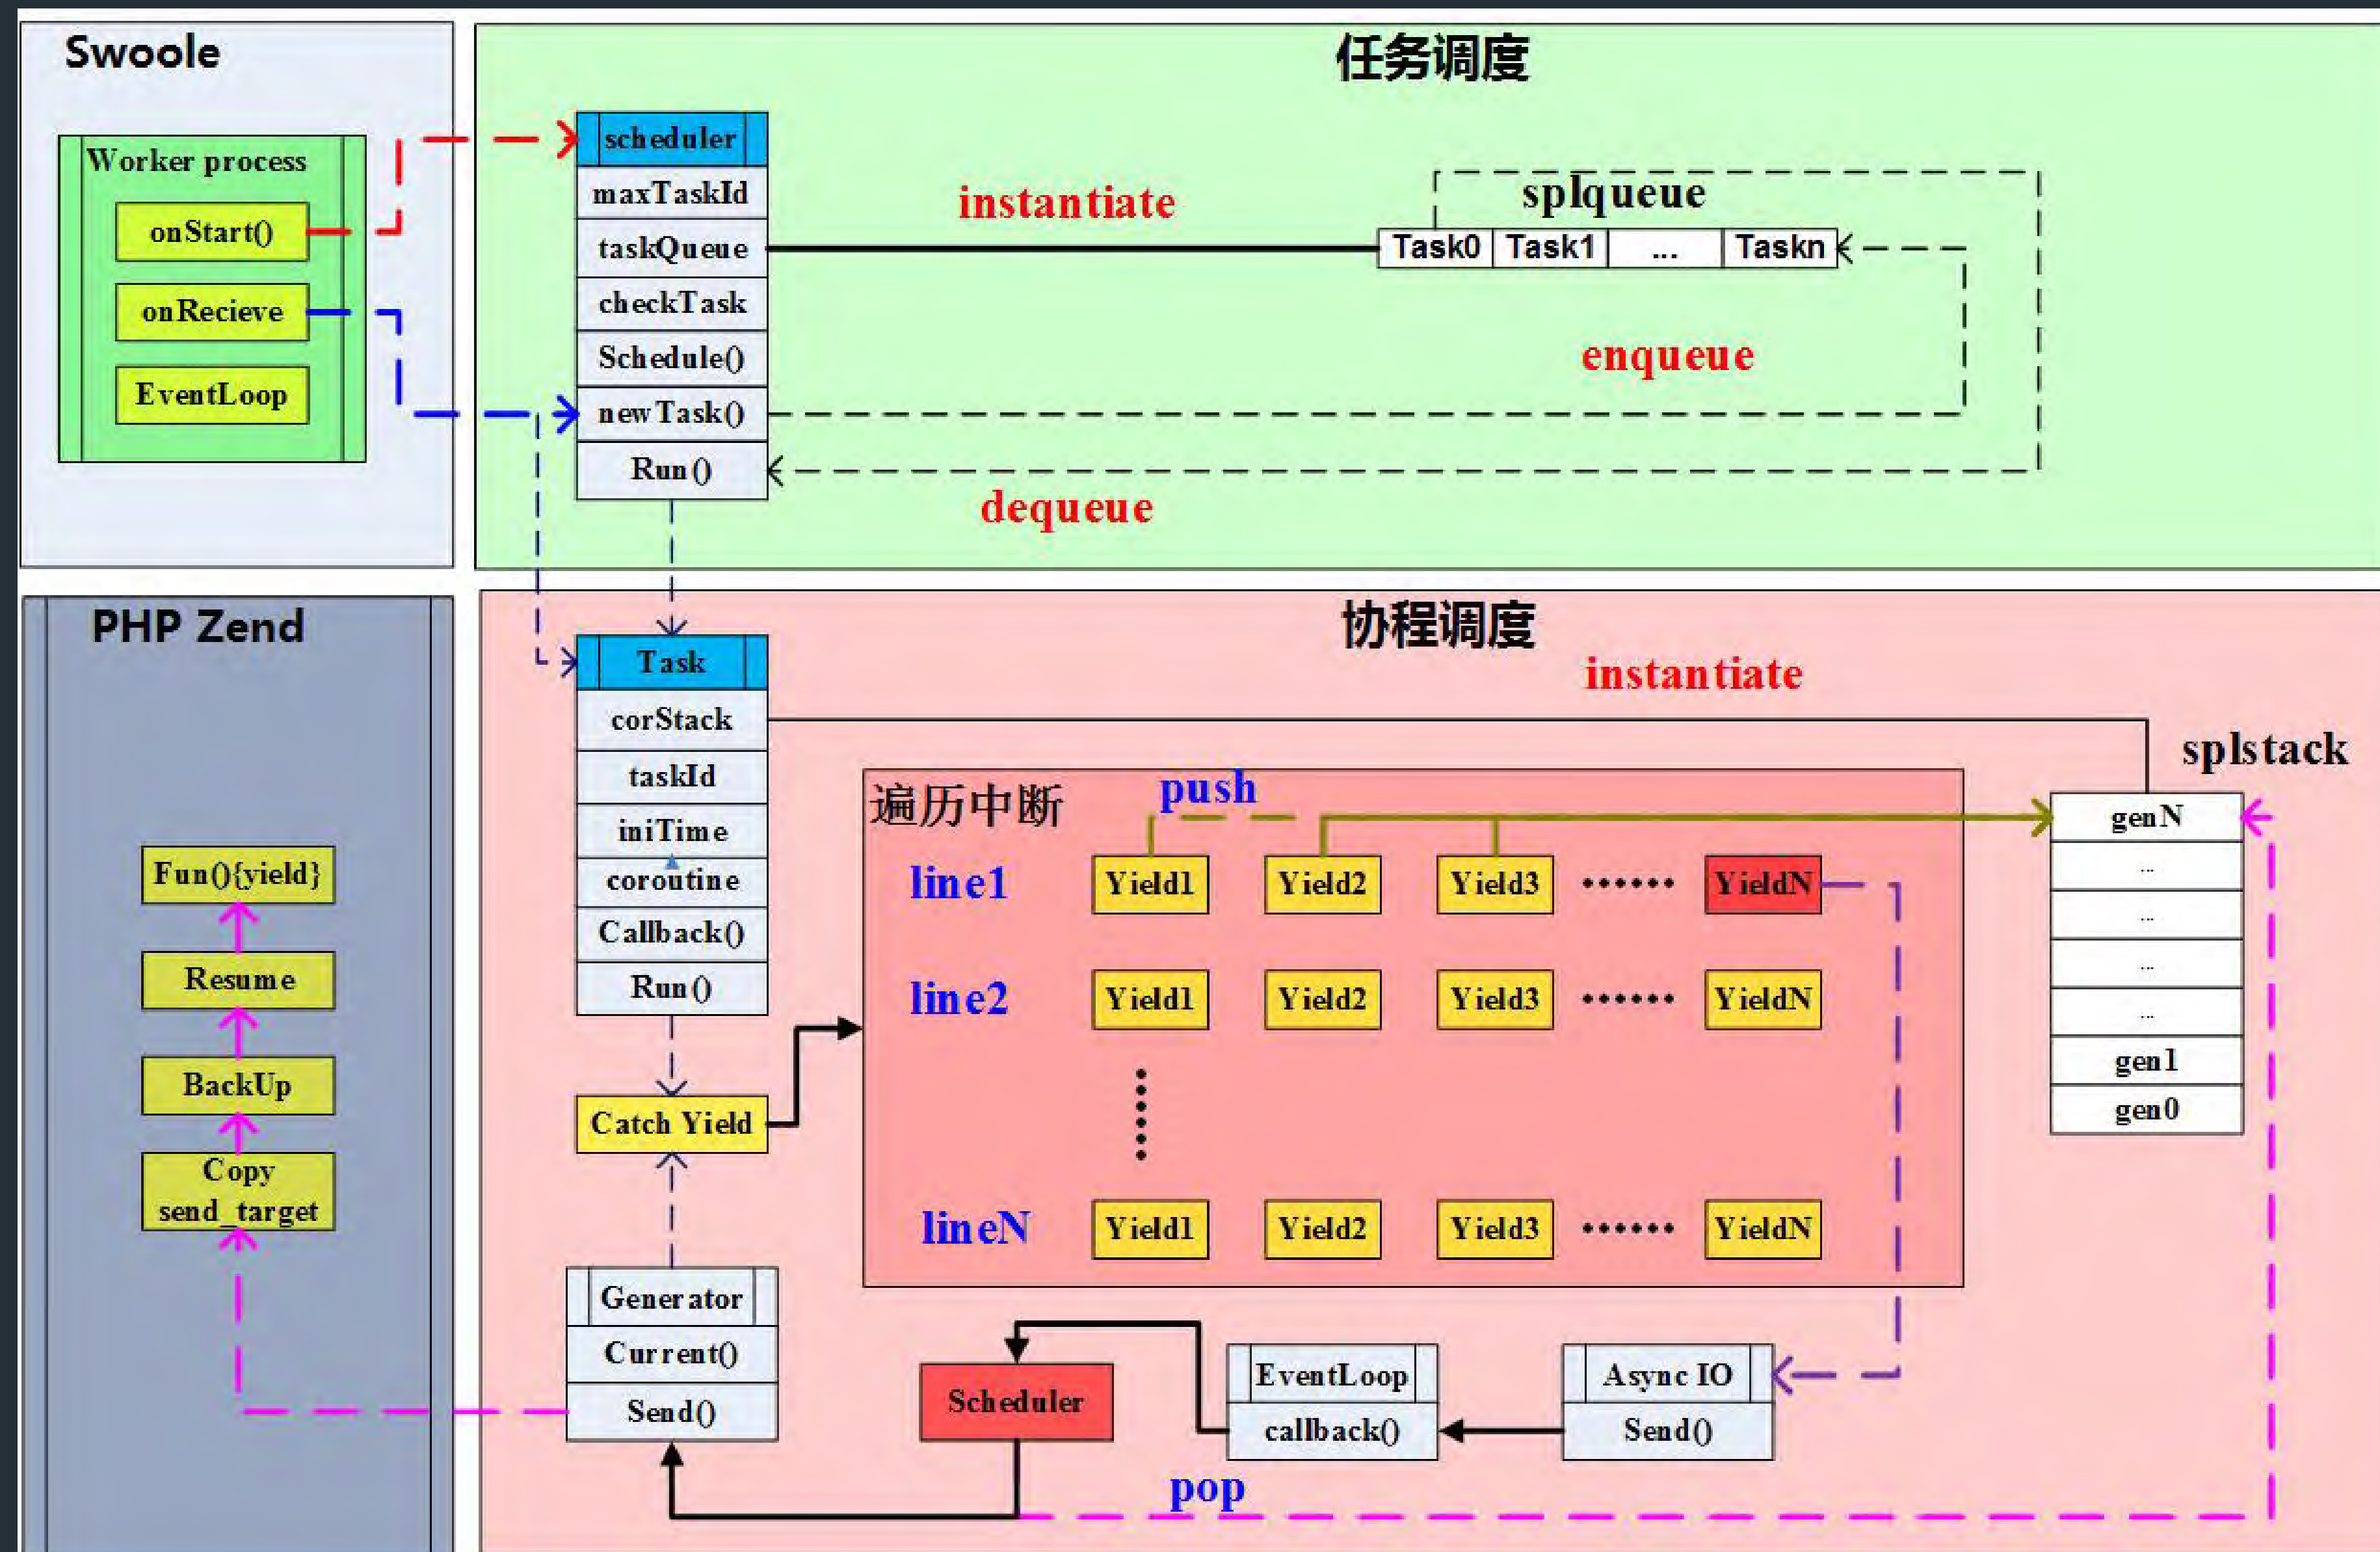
Swoole

Worker process

onStart()

onRecieve

EventLoop

任务调度

scheduler

maxTaskId

taskQueue

checkTask

Schedule()

newTask()

Run()

instantiate

splqueue

| Task0 | Task1 | ... | Taskn |
|---|---|---|---|

enqueue

dequeue

PHP Zend

Fun(){yield}

Resume

BackUp

Copy send_target

协程调度

instantiate

Task

corStack

taskId

iniTime

coroutine

Callback()

Run()

splstack

genN

...

...

...

...

gen1

gen0

遍历中断

push

line1 Yield1 Yield2 Yield3 ······ YieldN

line2 Yield1 Yield2 Yield3 ······ YieldN

lineN Yield1 Yield2 Yield3 ······ YieldN

Catch Yield

Generator

Current()

Send()

Scheduler

EventLoop

callback()

Async IO

Send()

pop